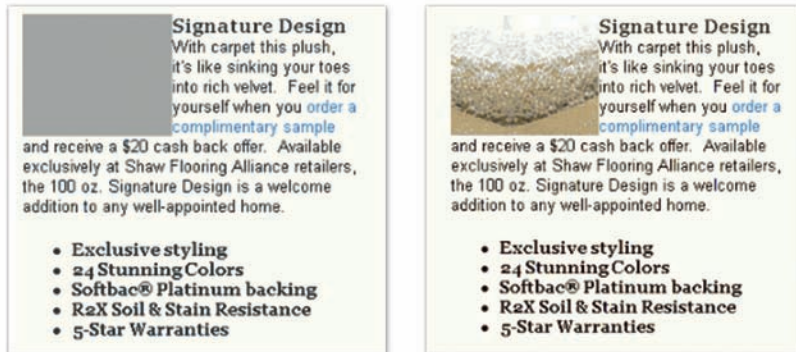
Signature Design
With carpet this plush, it's like sinking your toes into rich velvet. Feel it for yourself when you order a complimentary sample and receive a $20 cash back offer. Available exclusively at Shaw Flooring Alliance retailers, the 100 oz. Signature Design is a welcome addition to any well-appointed home.

- Exclusive styling
- 24 Stunning Colors
- Softbac® Platinum backing
- R2X Soil & Stain Resistance
- 5-Star Warranties

Signature Design
With carpet this plush, it's like sinking your toes into rich velvet. Feel it for yourself when you order a complimentary sample and receive a $20 cash back offer. Available exclusively at Shaw Flooring Alliance retailers, the 100 oz. Signature Design is a welcome addition to any well-appointed home.

- Exclusive styling
- 24 Stunning Colors
- Softbac® Platinum backing
- R2X Soil & Stain Resistance
- 5-Star Warranties